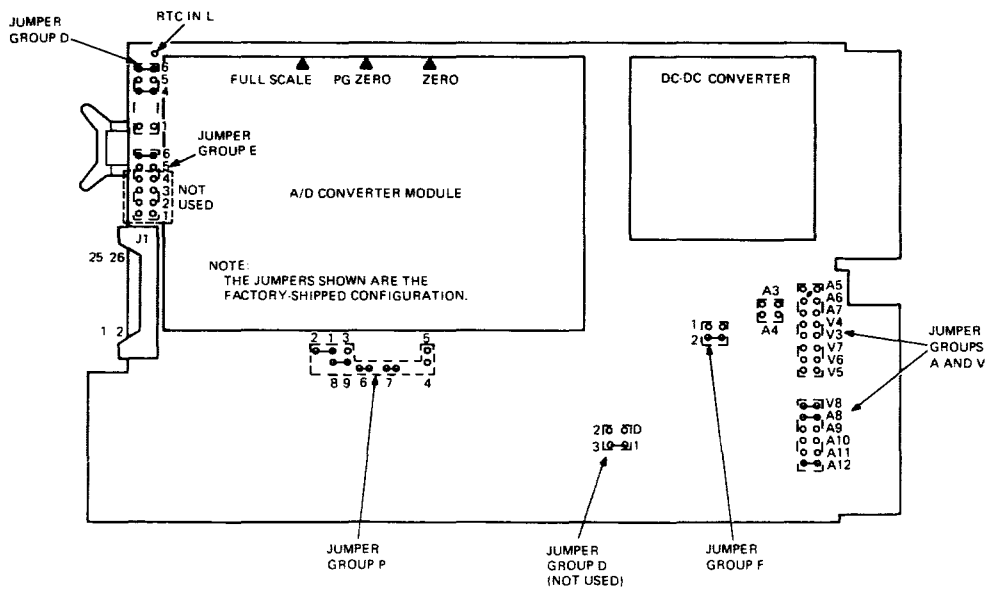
JUMPER GROUP D

RTC IN L

6
5
4
1

JUMPER GROUP E

6
5
4
3
2
1

NOT USED

J1

25 26

1 2

FULL SCALE

PG ZERO

ZERO

A/D CONVERTER MODULE

NOTE:
THE JUMPERS SHOWN ARE THE FACTORY-SHIPPED CONFIGURATION.

DC-DC CONVERTER

2 1 3 5
8 9 6 7 4

JUMPER GROUP P

2 D
3 1

JUMPER GROUP D (NOT USED)

1
2

JUMPER GROUP F

A3
A4

A5
A6
A7
V4
V3
V7
V6
V5

V8
A8
A9
A10
A11
A12

JUMPER GROUPS A AND V